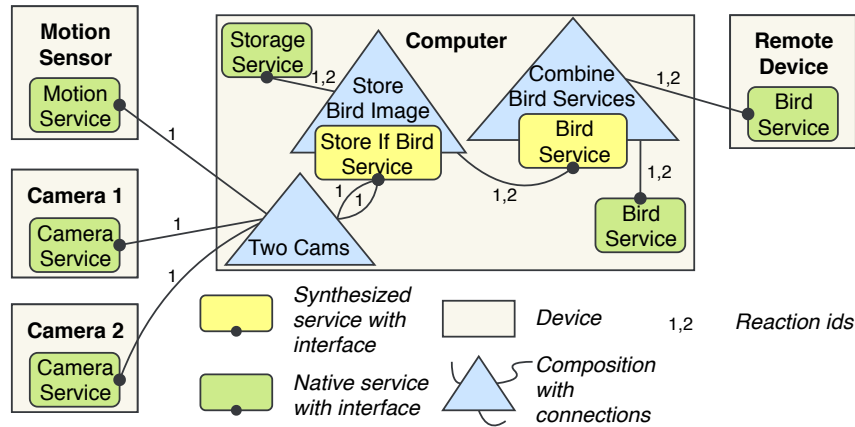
Motion Sensor

Motion Service

Camera 1

Camera Service

Camera 2

Camera Service

Computer

Storage Service

1,2

Store Bird Image

Store If Bird Service

1

1

Two Cams

1

1

1

Combine Bird Services

Bird Service

1,2

1,2

Bird Service

1,2

Remote Device

Bird Service

Synthesized service with interface

Native service with interface

Device

Composition with connections

1,2

Reaction ids